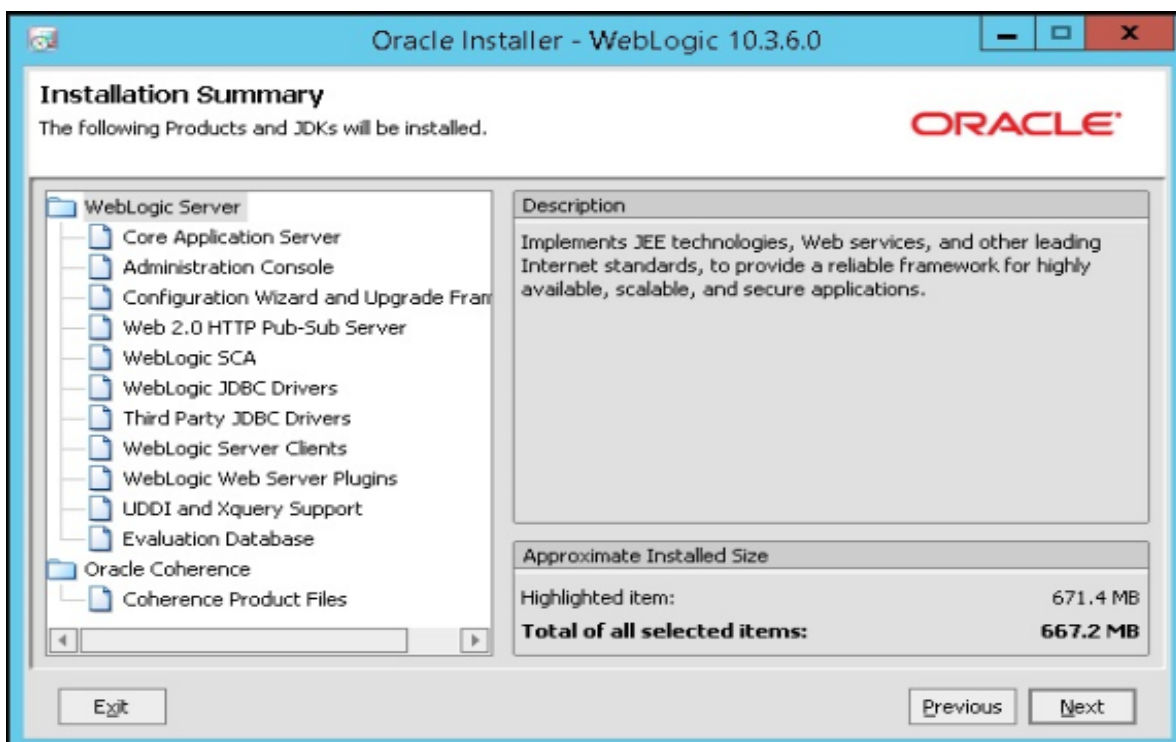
Oracle Installer - WebLogic 10.3.6.0

Installation Summary
The following Products and JDKs will be installed.

ORACLE

WebLogic Server
Core Application Server
Administration Console
Configuration Wizard and Upgrade Fram
Web 2.0 HTTP Pub-Sub Server
WebLogic SCA
WebLogic JDBC Drivers
Third Party JDBC Drivers
WebLogic Server Clients
WebLogic Web Server Plugins
UDDI and Xquery Support
Evaluation Database
Oracle Coherence
Coherence Product Files

Description
Implements JEE technologies, Web services, and other leading Internet standards, to provide a reliable framework for highly available, scalable, and secure applications.

Approximate Installed Size
Highlighted item: 671.4 MB
Total of all selected items: 667.2 MB

Exit
Previous
Next